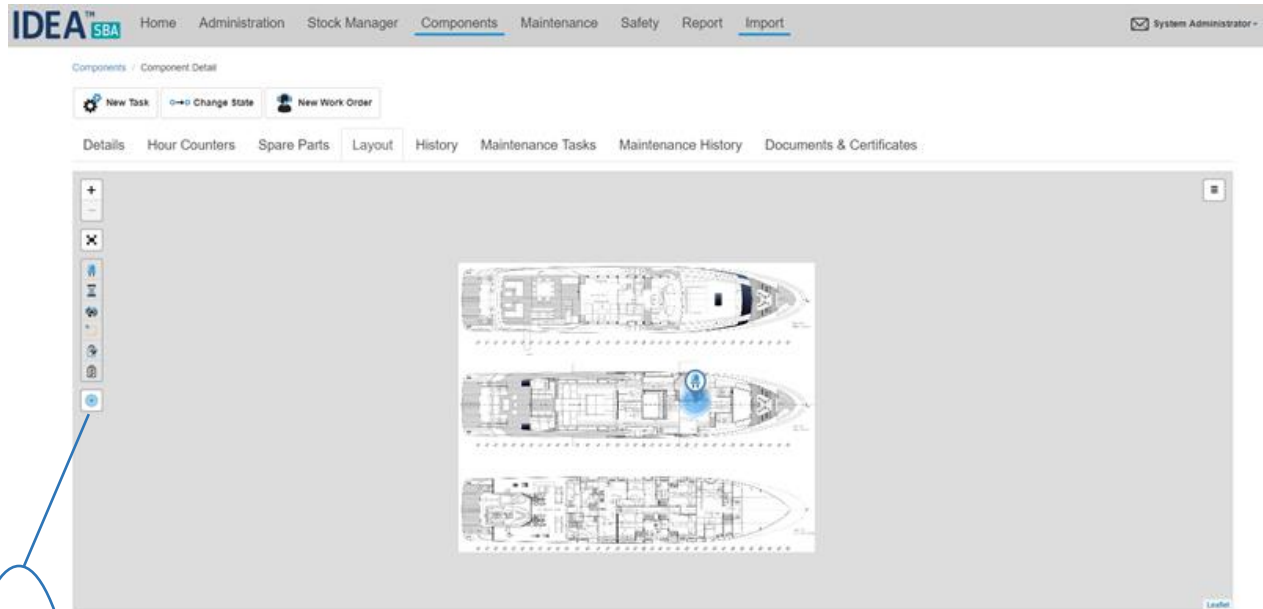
IDEA™ SBA Home Administration Stock Manager Components Maintenance Safety Report Import

System Administrator

Components / Component Detail

New Task Change State New Work Order

Details Hour Counters Spare Parts Layout History Maintenance Tasks Maintenance History Documents & Certificates

+
−

Leaflet